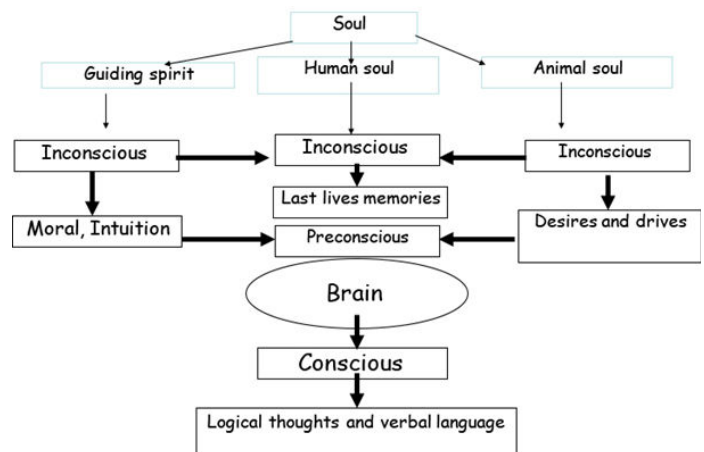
Soul

Guiding spirit

Human soul

Animal soul

Inconscious

Inconscious

Inconscious

Last lives memories

Moral, Intuition

Preconscious

Desires and drives

Brain

Conscious

Logical thoughts and verbal language